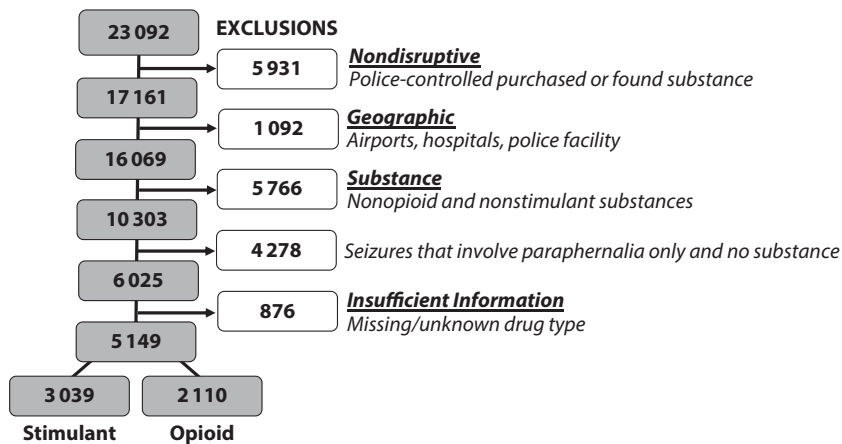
23 092

EXCLUSIONS

5 931

Nondisruptive
Police-controlled purchased or found substance

17 161

1 092

Geographic
Airports, hospitals, police facility

16 069

5 766

Substance
Nonopioid and nonstimulant substances

10 303

4 278

Seizures that involve paraphernalia only and no substance

6 025

876

Insufficient Information
Missing/unknown drug type

5 149

3 039

2 110

Stimulant

Opioid